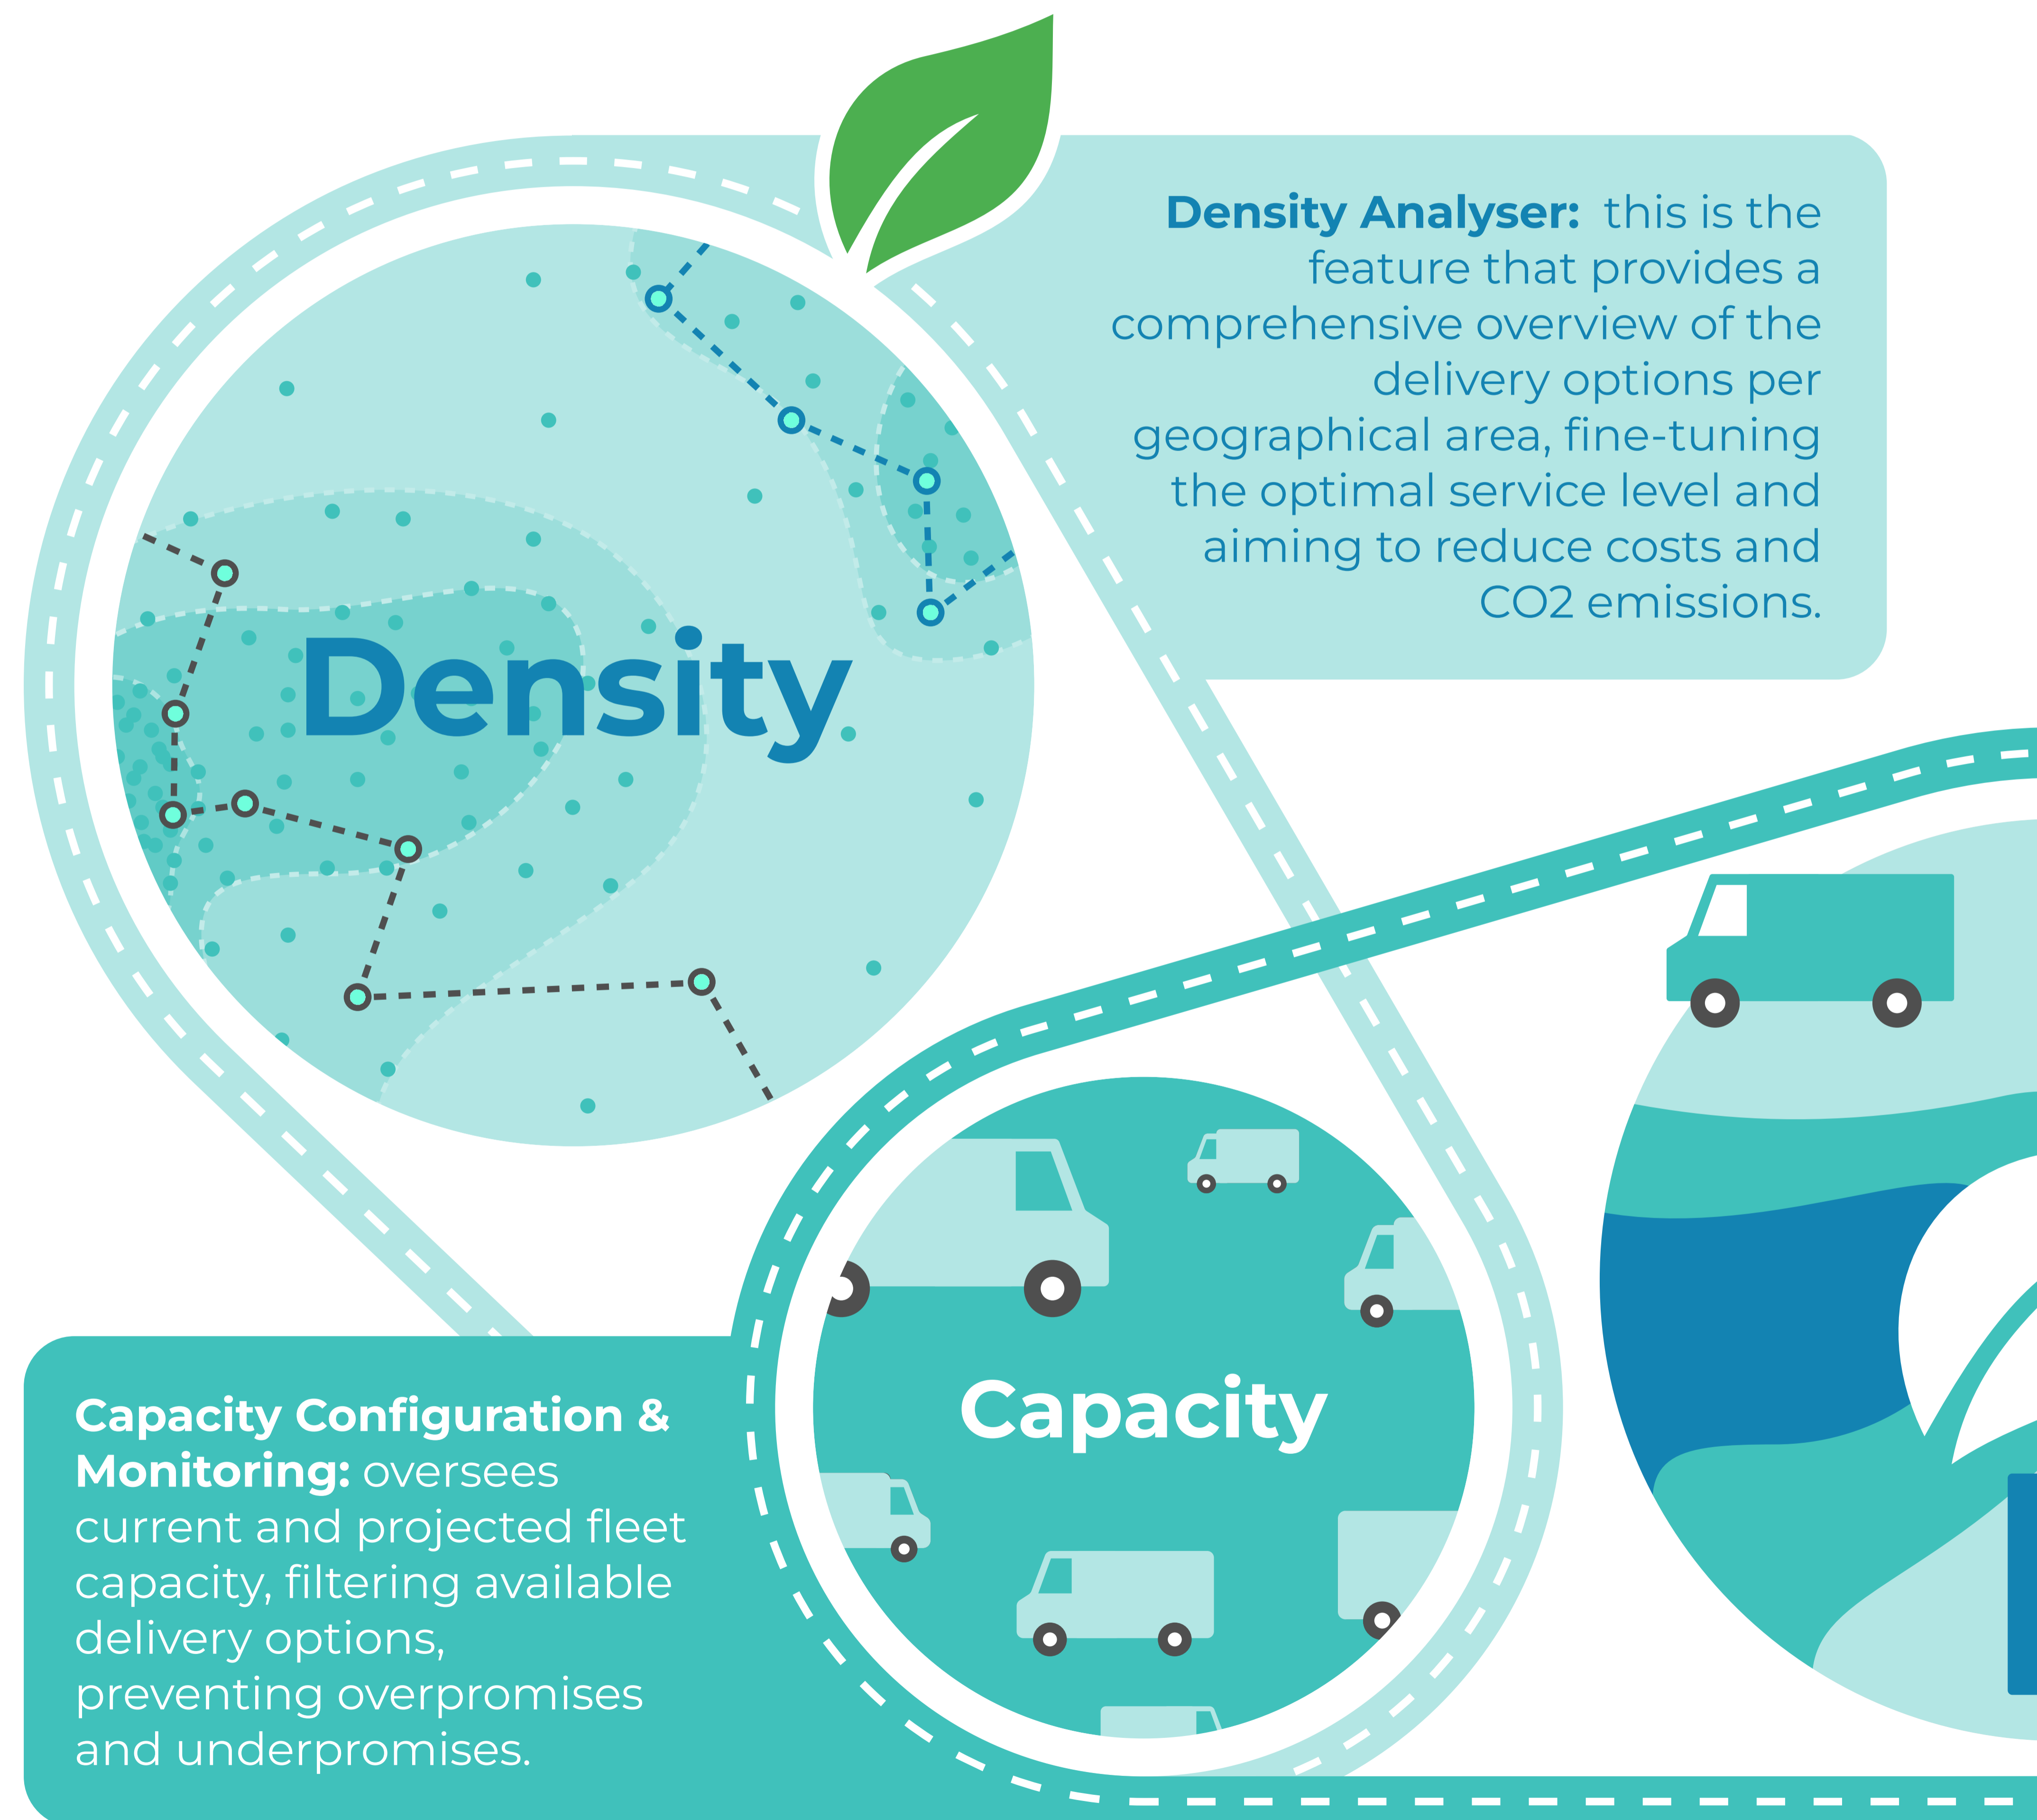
Density

Density Analyser: this is the feature that provides a comprehensive overview of the delivery options per geographical area, fine-tuning the optimal service level and aiming to reduce costs and CO2 emissions.

Capacity

Capacity Configuration & Monitoring: oversees current and projected fleet capacity, filtering available delivery options, preventing overpromises and underpromises.